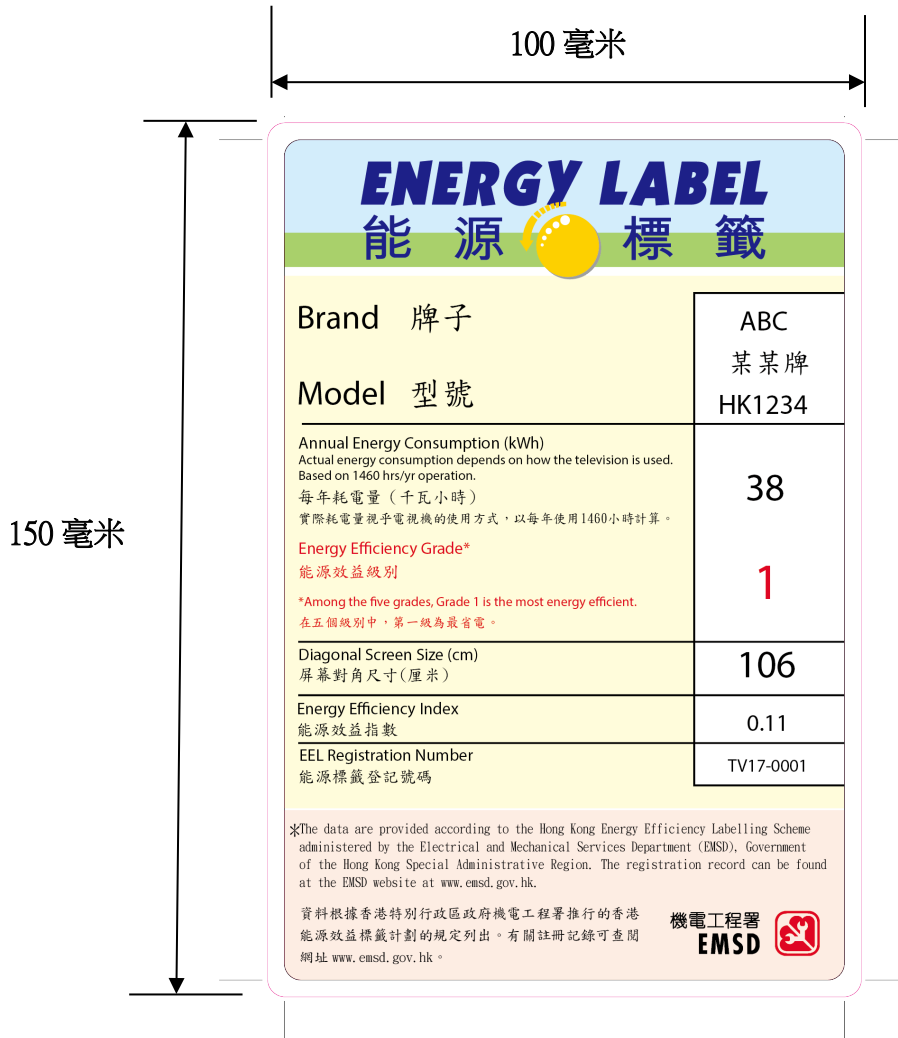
100 毫米

150 毫米

ENERGY LABEL
能 源 標 籤

Brand 牌子

Model 型號

ABC
某某牌
HK1234

Annual Energy Consumption (kWh)
Actual energy consumption depends on how the television is used. Based on 1460 hrs/yr operation.
每年耗電量（千瓦小時）
實際耗電量視乎電視機的使用方式，以每年使用1460小時計算。

38

Energy Efficiency Grade*
能源效益級別

1

*Among the five grades, Grade 1 is the most energy efficient.
在五個級別中，第一級為最省電。

| Diagonal Screen Size (cm) 屏幕對角尺寸(厘米) | 106 |
|---|---|
| Energy Efficiency Index 能源效益指數 | 0.11 |
| EEL Registration Number 能源標籤登記號碼 | TV17-0001 |

*The data are provided according to the Hong Kong Energy Efficiency Labelling Scheme administered by the Electrical and Mechanical Services Department (EMSD), Government of the Hong Kong Special Administrative Region. The registration record can be found at the EMSD website at www.emsd.gov.hk.

資料根據香港特別行政區政府機電工程署推行的香港能源效益標籤計劃的規定列出。有關註冊記錄可查閱網址 www.emsd.gov.hk。

機電工程署
EMSD